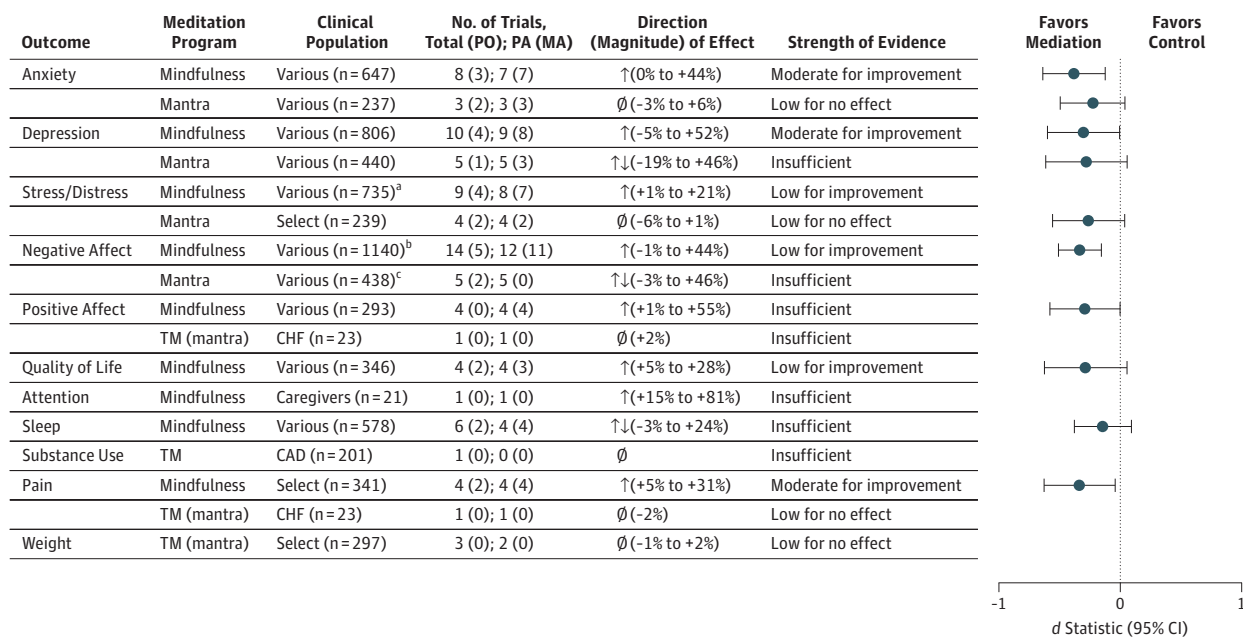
| Outcome | Meditation Program | Clinical Population | No. of Trials, Total (PO); PA (MA) | Direction (Magnitude) of Effect | Strength of Evidence |
|---|---|---|---|---|---|
| Anxiety | Mindfulness | Various (n = 647) | 8 (3); 7 (7) | ↑(0% to +44%) | Moderate for improvement |
| | Mantra | Various (n = 237) | 3 (2); 3 (3) | ∅(-3% to +6%) | Low for no effect |
| Depression | Mindfulness | Various (n = 806) | 10 (4); 9 (8) | ↑(-5% to +52%) | Moderate for improvement |
| | Mantra | Various (n = 440) | 5 (1); 5 (3) | ↑↓(-19% to +46%) | Insufficient |
| Stress/Distress | Mindfulness | Various (n = 735)$^a$ | 9 (4); 8 (7) | ↑(+1% to +21%) | Low for improvement |
| | Mantra | Select (n = 239) | 4 (2); 4 (2) | ∅(-6% to +1%) | Low for no effect |
| Negative Affect | Mindfulness | Various (n = 1140)$^b$ | 14 (5); 12 (11) | ↑(-1% to +44%) | Low for improvement |
| | Mantra | Various (n = 438)$^c$ | 5 (2); 5 (0) | ↑↓(-3% to +46%) | Insufficient |
| Positive Affect | Mindfulness | Various (n = 293) | 4 (0); 4 (4) | ↑(+1% to +55%) | Insufficient |
| | TM (mantra) | CHF (n = 23) | 1 (0); 1 (0) | ∅(+2%) | Insufficient |
| Quality of Life | Mindfulness | Various (n = 346) | 4 (2); 4 (3) | ↑(+5% to +28%) | Low for improvement |
| Attention | Mindfulness | Caregivers (n = 21) | 1 (0); 1 (0) | ↑(+15% to +81%) | Insufficient |
| Sleep | Mindfulness | Various (n = 578) | 6 (2); 4 (4) | ↑↓(-3% to +24%) | Insufficient |
| Substance Use | TM | CAD (n = 201) | 1 (0); 0 (0) | ∅ | Insufficient |
| Pain | Mindfulness | Select (n = 341) | 4 (2); 4 (4) | ↑(+5% to +31%) | Moderate for improvement |
| | TM (mantra) | CHF (n = 23) | 1 (0); 1 (0) | ∅(-2%) | Low for no effect |
| Weight | TM (mantra) | Select (n = 297) | 3 (0); 2 (0) | ∅(-1% to +2%) | Low for no effect |

Favors Mediation
Favors Control

-1
0
1
$d$ Statistic (95% CI)